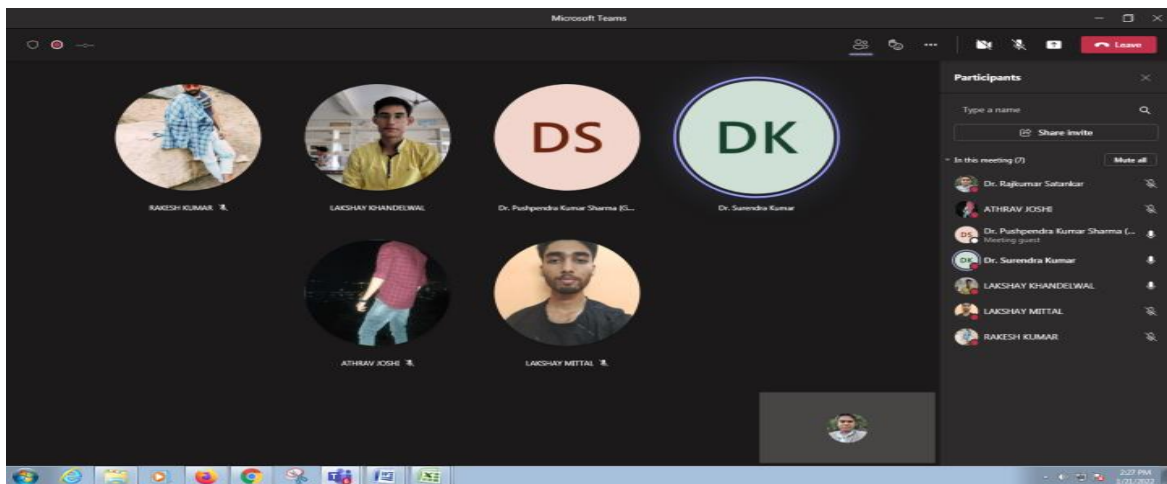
Microsoft Teams

Leave

DS

DK

RAKESH KUMAR

LAKSHAY KHANDELWAL

Dr. Pushpendra Kumar Sharma (G...

Dr. Surendra Kumar

ATHRAV JOSHI

LAKSHAY MITTAL

Participants

Type a name

Share invite

In this meeting (7)

Mute all

Dr. Rajkumar Satankar

ATHRAV JOSHI

DS Dr. Pushpendra Kumar Sharma (...
Meeting guest

DK Dr. Surendra Kumar

LAKSHAY KHANDELWAL

LAKSHAY MITTAL

RAKESH KUMAR

2:27 PM
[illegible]